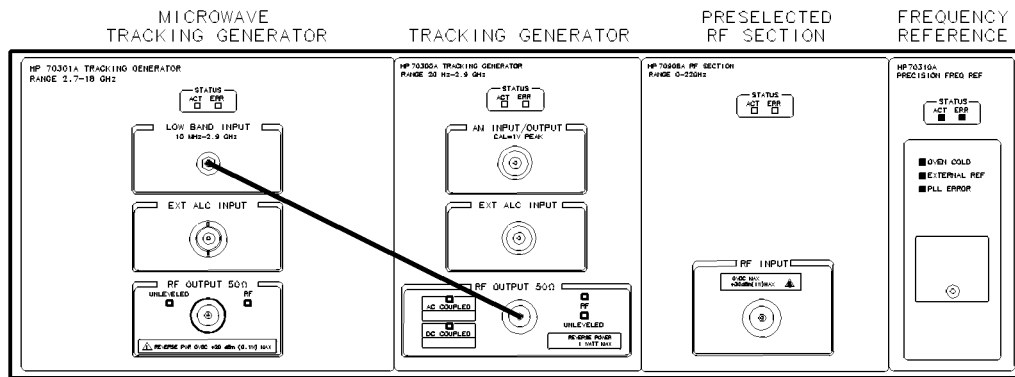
MICROWAVE TRACKING GENERATOR

TRACKING GENERATOR

PRESELECTED RF SECTION

FREQUENCY REFERENCE

HP 70301A TRACKING GENERATOR
RANGE 2.7-18 GHz

STATUS
ACT ERR

LOW BAND INPUT
10 MHz-2.9 GHz

EXT ALC INPUT

RF OUTPUT 50Ω
UNLEVELED
RF

REVERSE PWR 0 VDC +30 dBm (0.1W) MAX

HP 70300A TRACKING GENERATOR
RANGE 20 Hz-2.9 GHz

STATUS
ACT ERR

AM INPUT/OUTPUT
CAL=1V PEAK

EXT ALC INPUT

RF OUTPUT 50Ω
AC COUPLED
DC COUPLED
RF
UNLEVELED
REVERSE POWER
1 WATT MAX

HP 70908A RF SECTION
RANGE 0-22GHz

STATUS
ACT ERR

RF INPUT
0 VDC MAX
+30dBm (1W) MAX

HP 70310A
PRECISION FREQ REF

STATUS
ACT ERR

OVEN COLD
EXTERNAL REF
PLL ERROR